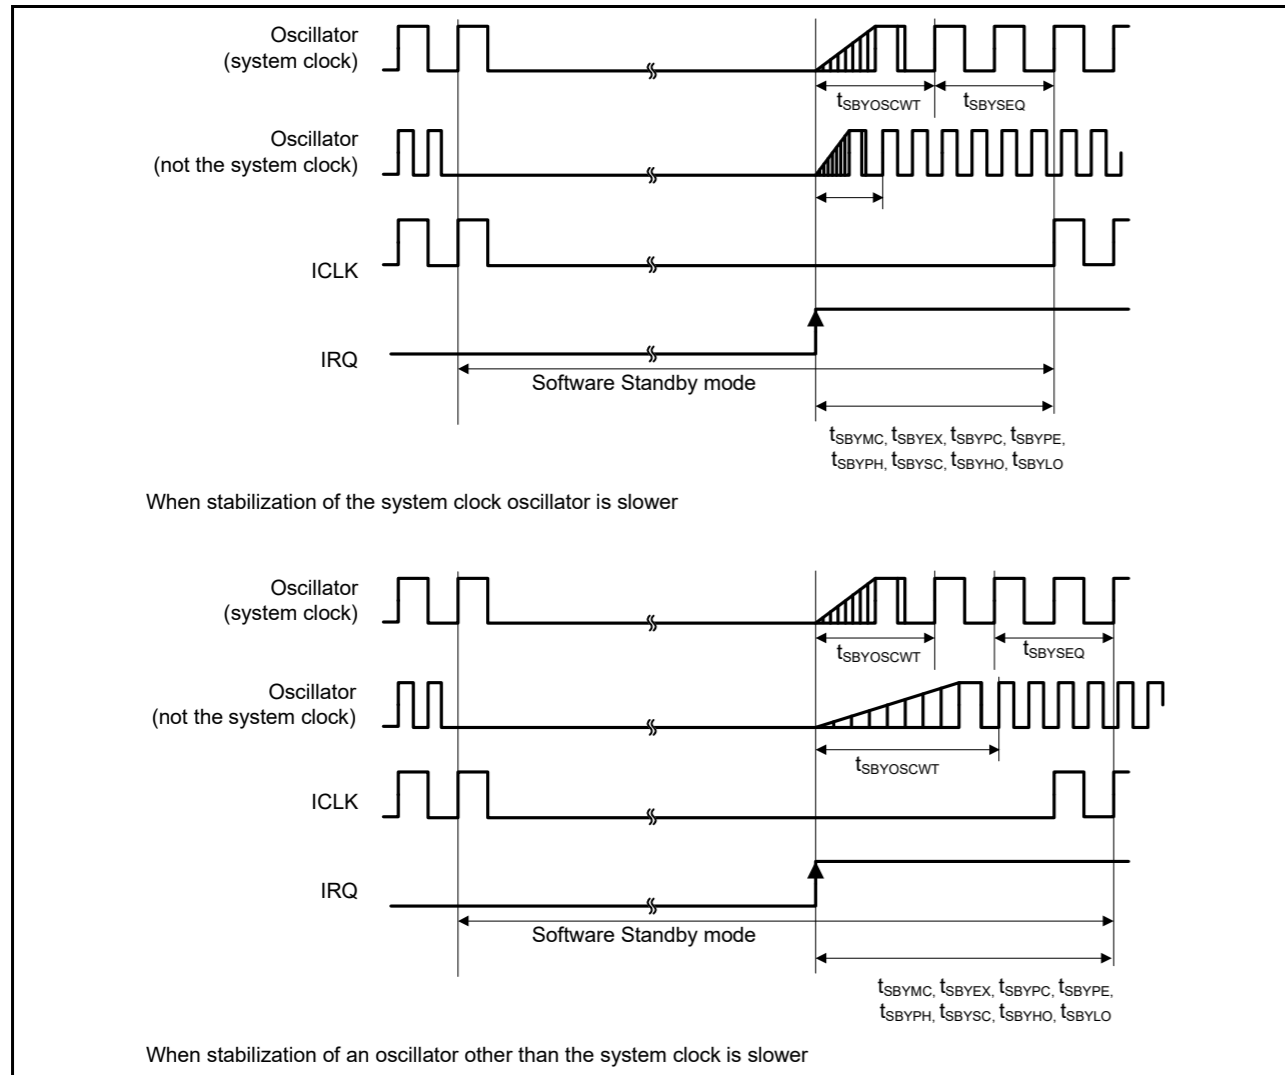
Oscillator
(system clock)

$t_{SBYOSCWT}$ $t_{SBYSEQ}$

Oscillator
(not the system clock)

ICLK

IRQ

Software Standby mode

$t_{SBYMC}$, $t_{SBYEX}$, $t_{SBYPC}$, $t_{SBYPE}$,
$t_{SBYPH}$, $t_{SBYSC}$, $t_{SBYHO}$, $t_{SBYLO}$

When stabilization of the system clock oscillator is slower

Oscillator
(system clock)

$t_{SBYOSCWT}$ $t_{SBYSEQ}$

Oscillator
(not the system clock)

$t_{SBYOSCWT}$

ICLK

IRQ

Software Standby mode

$t_{SBYMC}$, $t_{SBYEX}$, $t_{SBYPC}$, $t_{SBYPE}$,
$t_{SBYPH}$, $t_{SBYSC}$, $t_{SBYHO}$, $t_{SBYLO}$

When stabilization of an oscillator other than the system clock is slower